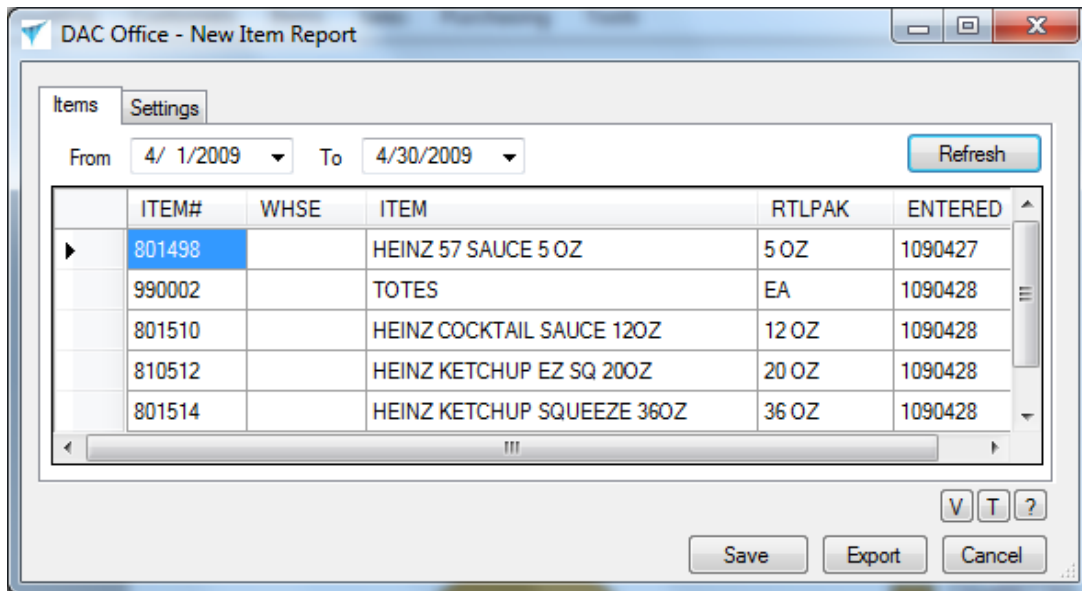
DAC Office - New Item Report

Items Settings

From 4/ 1/2009 To 4/30/2009 Refresh

| | ITEM# | WHSE | ITEM | RTLPAK | ENTERED |
|---|---|---|---|---|---|
| ▸ | 801498 | | HEINZ 57 SAUCE 5 OZ | 5 OZ | 1090427 |
| | 990002 | | TOTES | EA | 1090428 |
| | 801510 | | HEINZ COCKTAIL SAUCE 12OZ | 12 OZ | 1090428 |
| | 810512 | | HEINZ KETCHUP EZ SQ 20OZ | 20 OZ | 1090428 |
| | 801514 | | HEINZ KETCHUP SQUEEZE 36OZ | 36 OZ | 1090428 |

V T ?

Save Export Cancel